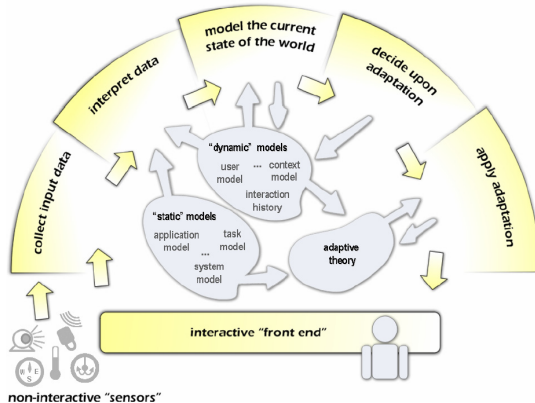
collect input data

interpret data

model the current state of the world

decide upon adaptation

apply adaptation

"dynamic" models

user model

...

context model

interaction history

"static" models

application model

task model

...

system model

adaptive theory

interactive "front end"

N
W E
S

non-interactive "sensors"